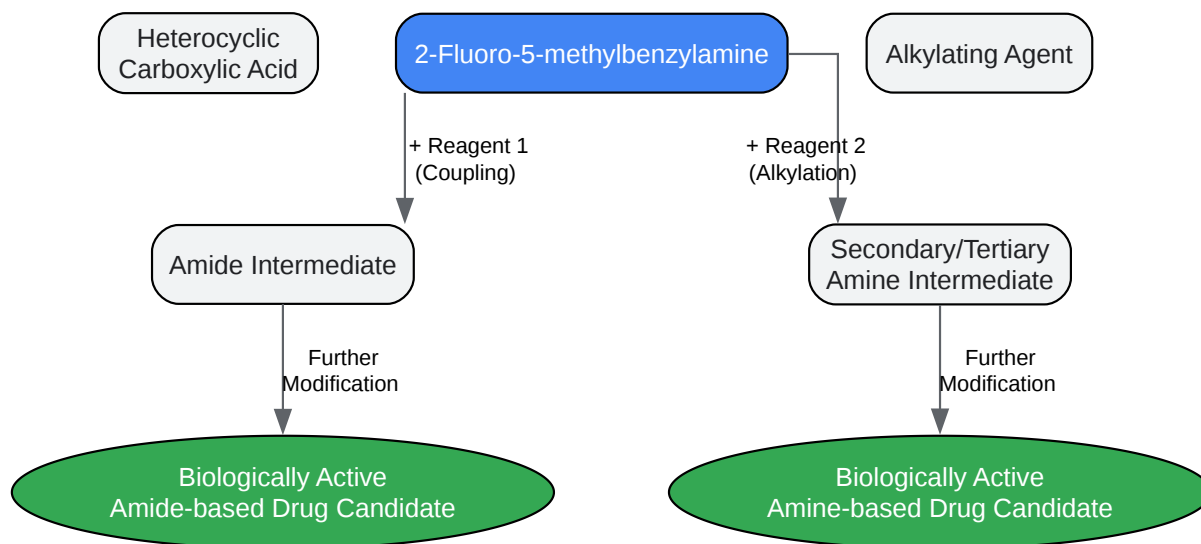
Heterocyclic Carboxylic Acid

2-Fluoro-5-methylbenzylamine

Alkylating Agent

+ Reagent 1 (Coupling)

+ Reagent 2 (Alkylation)

Amide Intermediate

Secondary/Tertiary Amine Intermediate

Further Modification

Further Modification

Biologically Active Amide-based Drug Candidate

Biologically Active Amine-based Drug Candidate